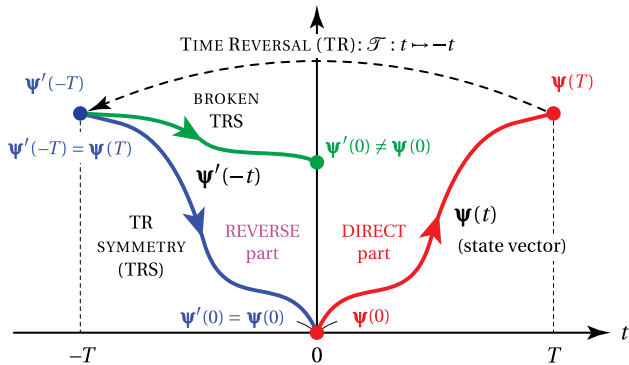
TIME REVERSAL (TR): $\mathscr{T}: t \mapsto -t$

$\boldsymbol{\Psi}'(-T)$

$\boldsymbol{\Psi}(T)$

BROKEN TRS

$\boldsymbol{\Psi}'(-T) = \boldsymbol{\Psi}(T)$

$\boldsymbol{\Psi}'(0) \neq \boldsymbol{\Psi}(0)$

$\boldsymbol{\Psi}'(-t)$

$\boldsymbol{\Psi}(t)$

(state vector)

TR SYMMETRY (TRS)

REVERSE part

DIRECT part

$\boldsymbol{\Psi}'(0) = \boldsymbol{\Psi}(0)$

$\boldsymbol{\Psi}(0)$

$t$

$-T$

0

$T$